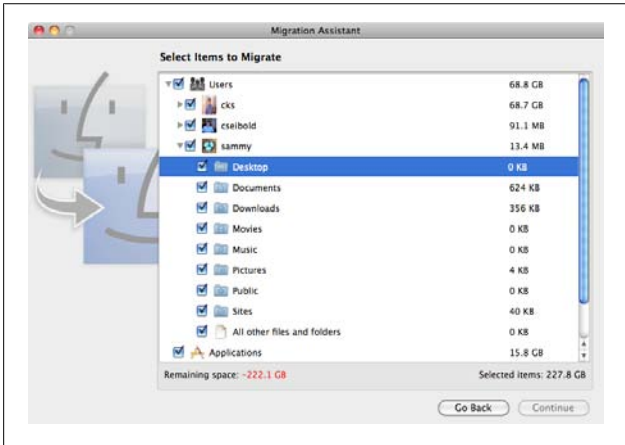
Migration Assistant

Select Items to Migrate

| | |
|---|---|
| Users | 68.8 GB |
| cks | 68.7 GB |
| cseibold | 91.1 MB |
| sammy | 13.4 MB |
| Desktop | 0 KB |
| Documents | 624 KB |
| Downloads | 356 KB |
| Movies | 0 KB |
| Music | 0 KB |
| Pictures | 4 KB |
| Public | 0 KB |
| Sites | 40 KB |
| All other files and folders | 0 KB |
| Applications | 15.8 GB |

Remaining space: -222.1 GB

Selected items: 227.8 GB

Go Back

Continue